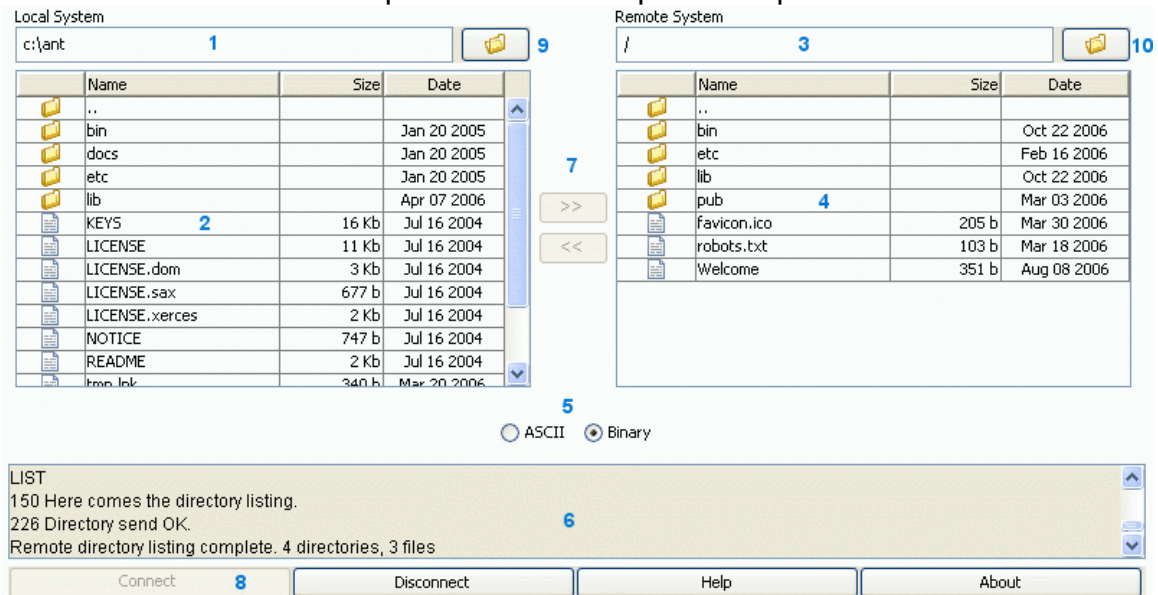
Local System

c:\ant 1 9

| Name | Size | Date |
|---|---|---|
| .. | | |
| bin | | Jan 20 2005 |
| docs | | Jan 20 2005 |
| etc | | Jan 20 2005 |
| lib | | Apr 07 2006 |
| KEYS 2 | 16 Kb | Jul 16 2004 |
| LICENSE | 11 Kb | Jul 16 2004 |
| LICENSE.dom | 3 Kb | Jul 16 2004 |
| LICENSE.sax | 677 b | Jul 16 2004 |
| LICENSE.xerces | 2 Kb | Jul 16 2004 |
| NOTICE | 747 b | Jul 16 2004 |
| README | 2 Kb | Jul 16 2004 |
| tmp.lnk | 340 b | Mar 20 2006 |

7

>>

<<

Remote System

/ 3 10

| Name | Size | Date |
|---|---|---|
| .. | | |
| bin | | Oct 22 2006 |
| etc | | Feb 16 2006 |
| lib | | Oct 22 2006 |
| pub 4 | | Mar 03 2006 |
| favicon.ico | 205 b | Mar 30 2006 |
| robots.txt | 103 b | Mar 18 2006 |
| Welcome | 351 b | Aug 08 2006 |

5

ASCII Binary

LIST
150 Here comes the directory listing.
226 Directory send OK.
Remote directory listing complete. 4 directories, 3 files
6

Connect 8 Disconnect Help About